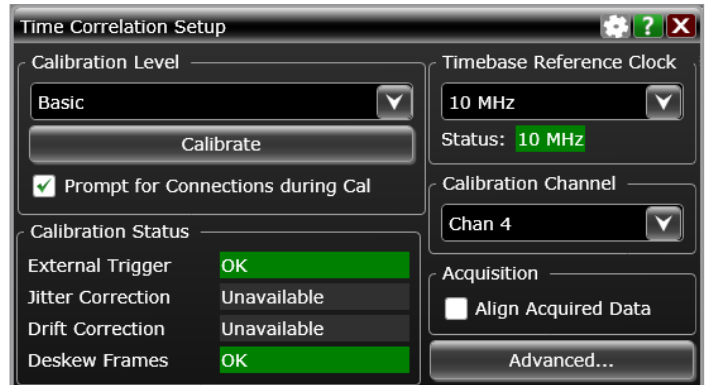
Time Correlation Setup

?

Calibration Level

Basic

Calibrate

Prompt for Connections during Cal

Calibration Status

| External Trigger | OK |
|---|---|
| Jitter Correction | Unavailable |
| Drift Correction | Unavailable |
| Deskew Frames | OK |

Timebase Reference Clock

10 MHz

Status: 10 MHz

Calibration Channel

Chan 4

Acquisition

Align Acquired Data

Advanced...